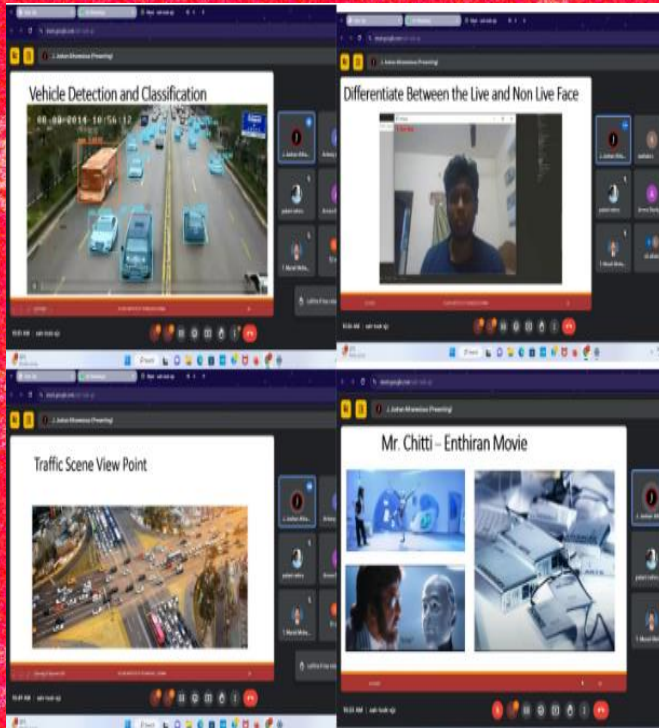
J. Johan Kheminus (Presenting)

Vehicle Detection and Classification

08-09-2014 10:56:12

J. Johan Kheminus (Presenting)

Differentiate Between the Live and Non Live Face

J. Johan Kheminus (Presenting)

Traffic Scene View Point

J. Johan Kheminus (Presenting)

Mr. Chitti – Enthiran Movie